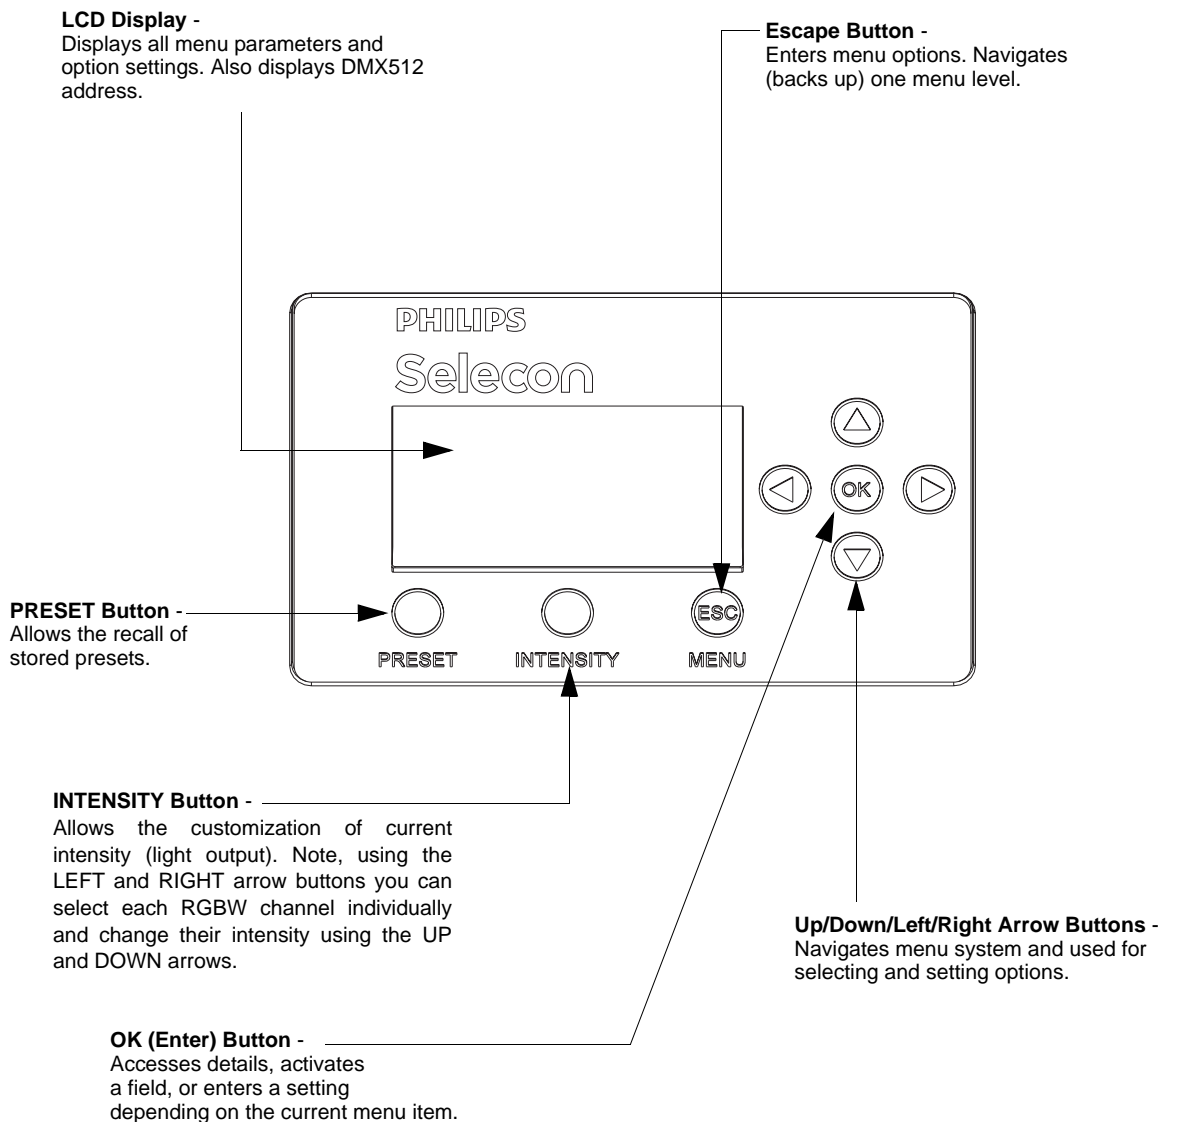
**LCD Display** -
Displays all menu parameters and option settings. Also displays DMX512 address.

**Escape Button** -
Enters menu options. Navigates (backs up) one menu level.

PHILIPS

Selecon

OK

**PRESET Button** -
Allows the recall of stored presets.

ESC

PRESET

INTENSITY

MENU

**INTENSITY Button** -
Allows the customization of current intensity (light output). Note, using the LEFT and RIGHT arrow buttons you can select each RGBW channel individually and change their intensity using the UP and DOWN arrows.

**Up/Down/Left/Right Arrow Buttons** -
Navigates menu system and used for selecting and setting options.

**OK (Enter) Button** -
Accesses details, activates a field, or enters a setting depending on the current menu item.